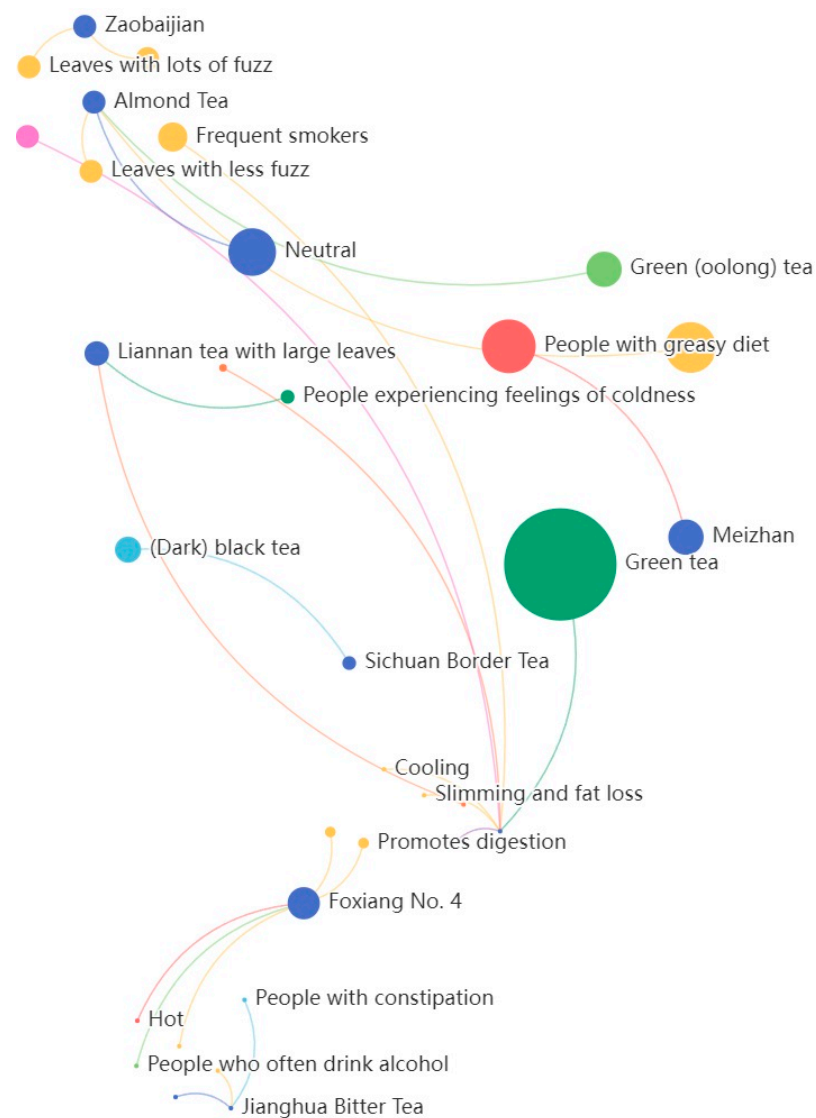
Zaobaijian
Leaves with lots of fuzz
Almond Tea
Frequent smokers
Leaves with less fuzz
Neutral
Green (oolong) tea
People with greasy diet
Liannan tea with large leaves
People experiencing feelings of coldness
Meizhan
Green tea
(Dark) black tea
Sichuan Border Tea
Cooling
Slimming and fat loss
Promotes digestion
Foxiang No. 4
People with constipation
Hot
People who often drink alcohol
Jianghua Bitter Tea